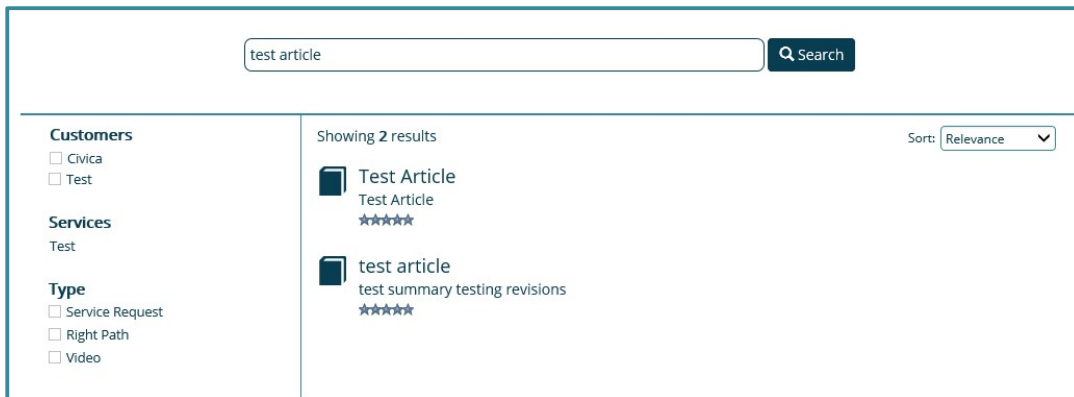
test article

Search

Customers
Civica
Test

Services
Test

Type
Service Request
Right Path
Video

Showing **2** results

Sort: Relevance

Test Article
Test Article

test article
test summary testing revisions